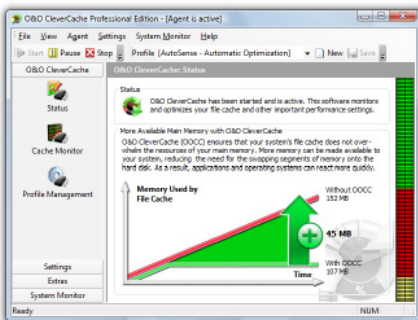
O&O CleverCache Professional Edition - [Agent is active]

File View Agent Settings System Monitor Help

Start Pause Stop Profile [AutoSense - Automatic Optimization] New Save

O&O CleverCache

O&O CleverCache: Status

Status

Cache Monitor

Profile Management

Status

O&O CleverCache has been started and is active. This software monitors and optimizes your file cache and other important performance settings.

More Available Main Memory with O&O CleverCache

O&O CleverCache (OOCC) ensures that your system's file cache does not overwhelm the resources of your main memory. More memory can be made available to your system, reducing the need for the swapping segments of memory onto the hard disk. As a result, applications and operating systems can react more quickly.

Memory Used by File Cache

Without OOCC 152 MB

45 MB

With OOCC 107 MB

Time

Settings

Extras

System Monitor

Ready

NUM